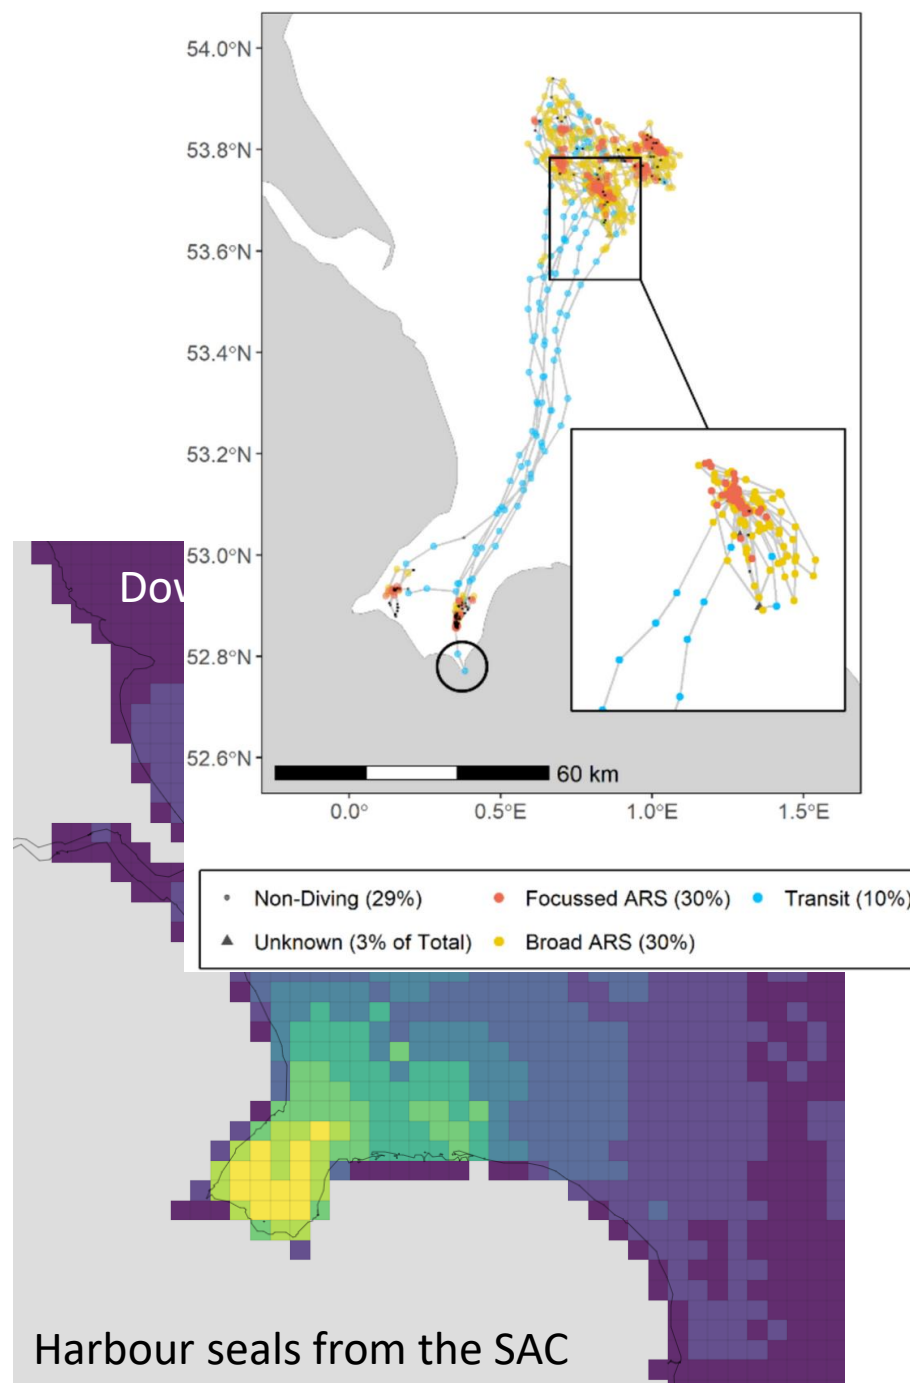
54.0°N
53.8°N
53.6°N
53.4°N
53.2°N
53.0°N
52.8°N
52.6°N

Dov

60 km

0.0°
0.5°E
1.0°E
1.5°E

Non-Diving (29%)
Focussed ARS (30%)
Transit (10%)
Unknown (3% of Total)
Broad ARS (30%)

Harbour seals from the SAC